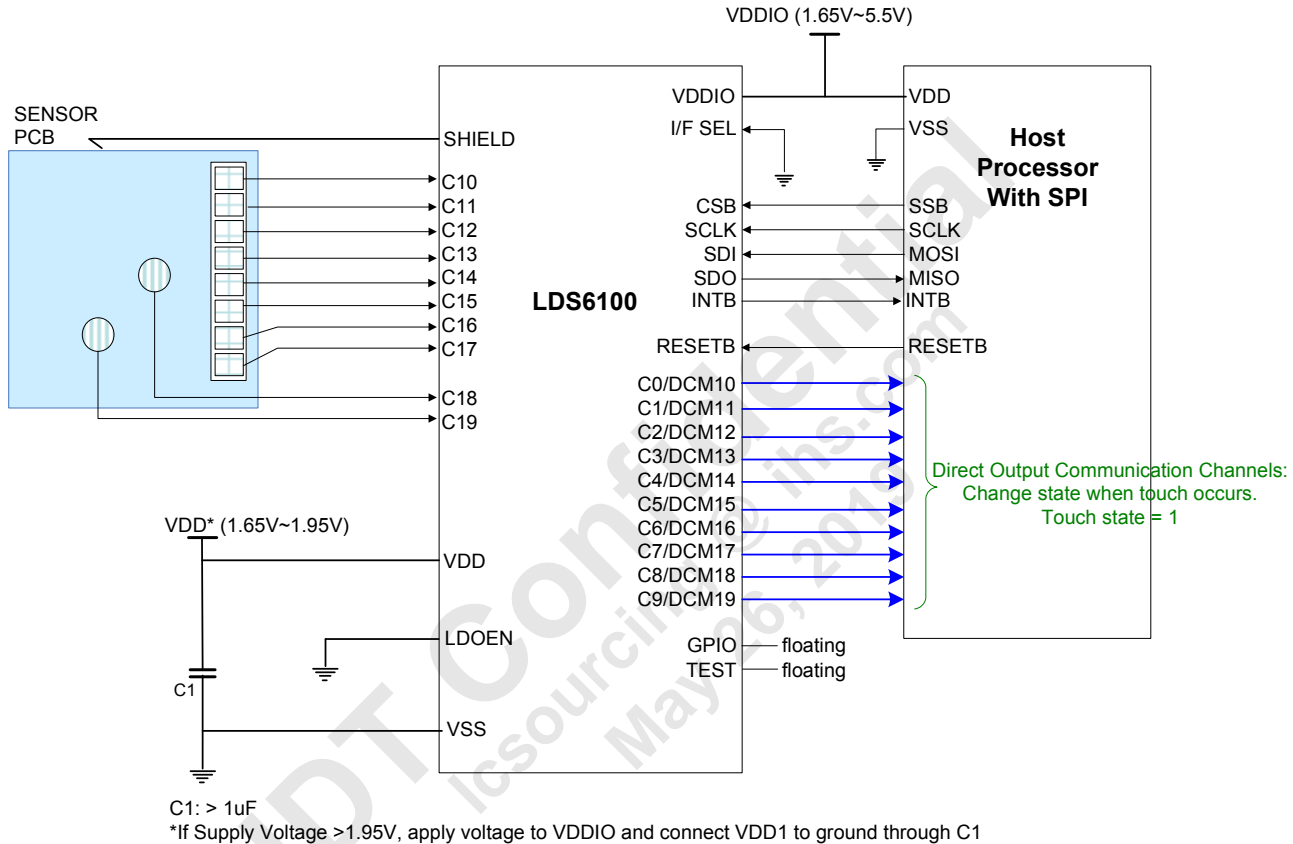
VDDIO (1.65V~5.5V)

SENSOR PCB

SHIELD
C10
C11
C12
C13
C14
C15
C16
C17
C18
C19

VDDIO
I/F SEL
CSB
SCLK
SDI
SDO
INTB
LDS6100
RESETB
C0/DCM10
C1/DCM11
C2/DCM12
C3/DCM13
C4/DCM14
C5/DCM15
C6/DCM16
C7/DCM17
C8/DCM18
C9/DCM19

VDD
VSS
Host Processor With SPI
SSB
SCLK
MOSI
MISO
INTB
RESETB

Direct Output Communication Channels: Change state when touch occurs. Touch state = 1

VDD* (1.65V~1.95V)
VDD
LDOEN
C1
VSS
GPIO floating
TEST floating

IDT Confidential
icsourcing@ihs.com
May 26, 2018

C1: > 1uF
*If Supply Voltage >1.95V, apply voltage to VDDIO and connect VDD1 to ground through C1